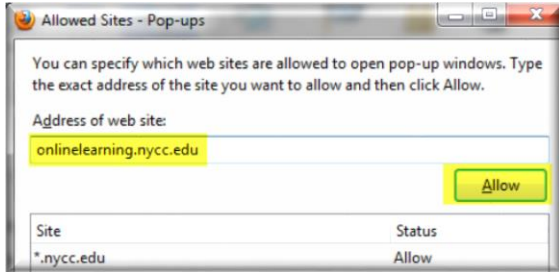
Allowed Sites - Pop-ups

You can specify which web sites are allowed to open pop-up windows. Type the exact address of the site you want to allow and then click Allow.

Address of web site:

onlinelearning.nycc.edu

Allow

| Site | Status |
|---|---|
| *.nycc.edu | Allow |